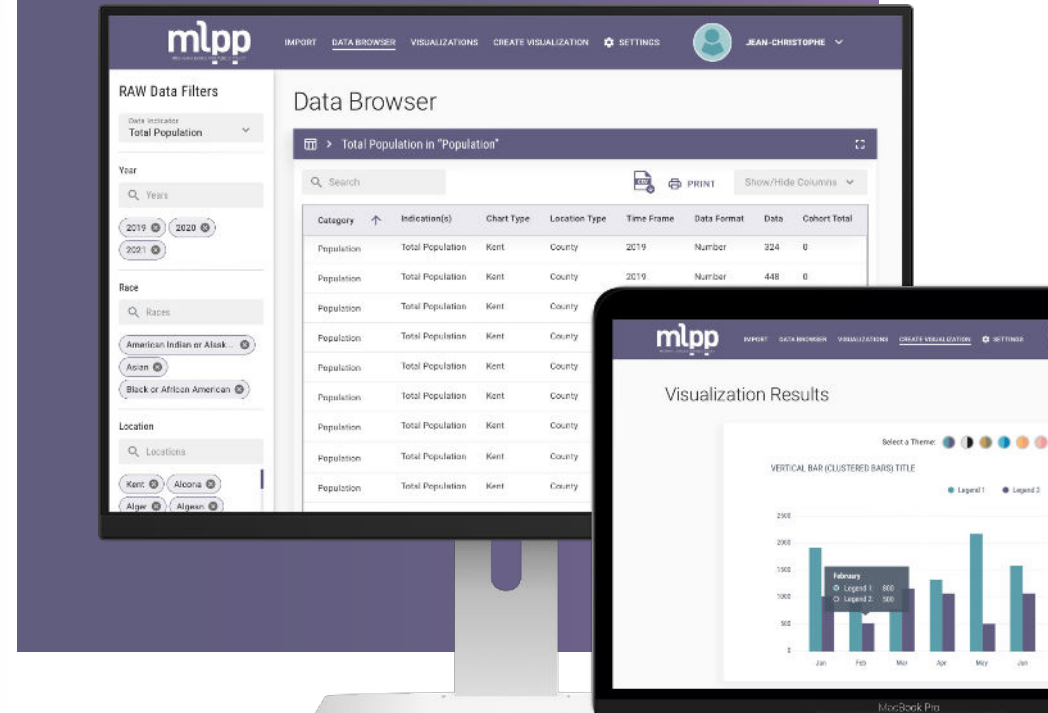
mlpp

IMPORT DATA BROWSER VISUALIZATIONS CREATE VISUALIZATION SETTINGS JEAN-CHRISTOPHE

RAW Data Filters

Data Indicator
Total Population

Year

Years

2019 2020 2021

Race

Races

American Indian or Alask... Asian Black or African American

Location

Locations

Kent Alcona Alger Algean

Data Browser

Total Population in "Population"

Search

PRINT

Show/Hide Columns

| Category | Indication(s) | Chart Type | Location Type | Time Frame | Data Format | Data | Cohort Total |
|---|---|---|---|---|---|---|---|
| Population | Total Population | Kent | County | 2019 | Number | 324 | 0 |
| Population | Total Population | Kent | County | 2019 | Number | 448 | 0 |
| Population | Total Population | Kent | County | | | | |
| Population | Total Population | Kent | County | | | | |
| Population | Total Population | Kent | County | | | | |
| Population | Total Population | Kent | County | | | | |
| Population | Total Population | Kent | County | | | | |
| Population | Total Population | Kent | County | | | | |
| Population | Total Population | Kent | County | | | | |

mlpp

IMPORT DATA BROWSER VISUALIZATIONS CREATE VISUALIZATION SETTINGS

Visualization Results

Select a Theme:

VERTICAL BAR (CLUSTERED BARS) TITLE

Legend 1 Legend 2

2500
2000
1500
1000
500
0

February
Legend 1: 800
Legend 2: 500

Jan Feb Mar Apr May Jun

MacBook Pro